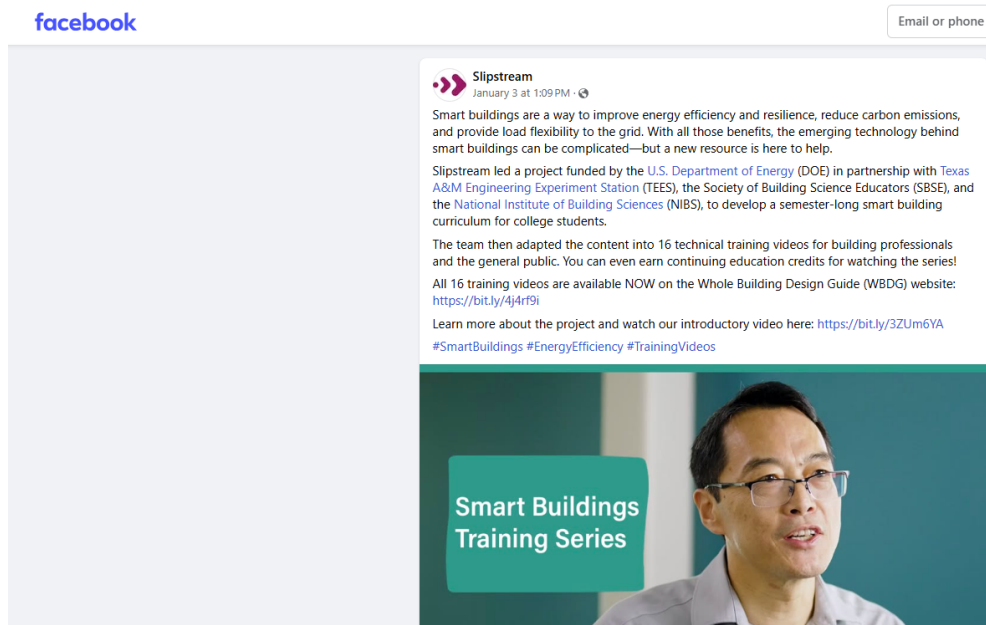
facebook

Email or phone

Slipstream
January 3 at 1:09 PM ·

Smart buildings are a way to improve energy efficiency and resilience, reduce carbon emissions, and provide load flexibility to the grid. With all those benefits, the emerging technology behind smart buildings can be complicated—but a new resource is here to help.

Slipstream led a project funded by the U.S. Department of Energy (DOE) in partnership with Texas A&M Engineering Experiment Station (TEES), the Society of Building Science Educators (SBSE), and the National Institute of Building Sciences (NIBS), to develop a semester-long smart building curriculum for college students.

The team then adapted the content into 16 technical training videos for building professionals and the general public. You can even earn continuing education credits for watching the series!

All 16 training videos are available NOW on the Whole Building Design Guide (WBDG) website: https://bit.ly/4j4rf9i

Learn more about the project and watch our introductory video here: https://bit.ly/3ZUm6YA

#SmartBuildings #EnergyEfficiency #TrainingVideos

Smart Buildings Training Series